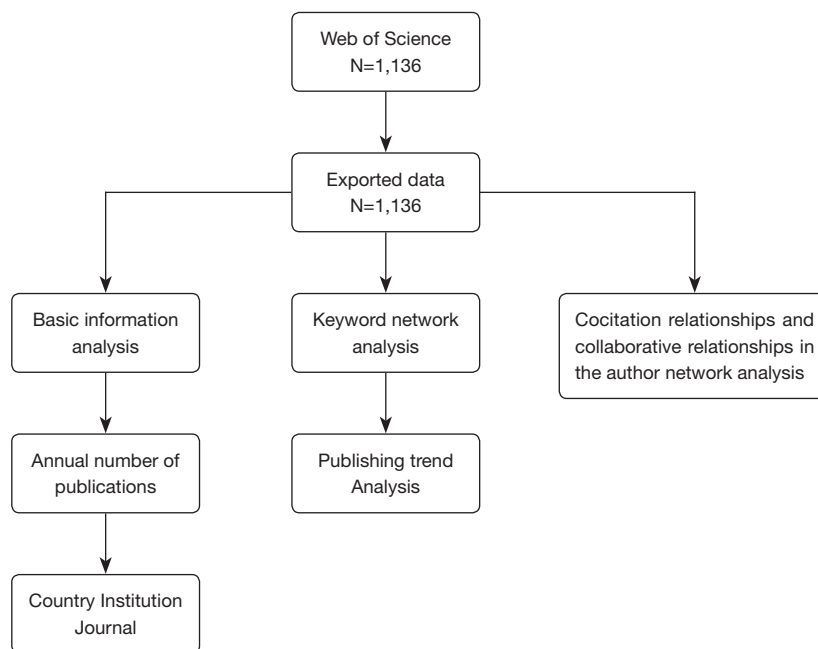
Web of Science
N=1,136

Exported data
N=1,136

Basic information analysis

Keyword network analysis

Cocitation relationships and collaborative relationships in the author network analysis

Annual number of publications

Publishing trend Analysis

Country Institution Journal